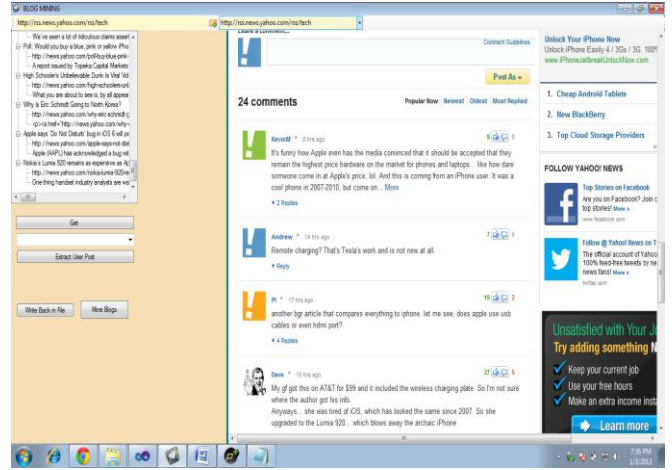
BLOG MINING

http://rss.news.yahoo.com/rss/tech

http://rss.news.yahoo.com/rss/tech

We've seen a lot of ridiculous claims assert
Poll: Would you buy a blue, pink or yellow iPh
http://news.yahoo.com/poll-buy-blue-pink-
A report issued by Topeka Capital Markets
High Schooler's Unbelievable Dunk Is Viral Vid
http://news.yahoo.com/high-schoolers-unb
What you are about to see is, by all appear
Why is Eric Schmidt Going to North Korea?
http://news.yahoo.com/why-eric-schmidt-g
<p><a href="http://news.yahoo.com/why-e
Apple says 'Do Not Disturb' bug in iOS 6 will pe
http://news.yahoo.com/apple-says-not-dist
Apple (AAPL) has acknowledged a bug wit
Nokia's Lumia 920 remains as expensive as Ap
http://news.yahoo.com/nokias-lumia-920-re
One thing handset industry analysts are wa

Get

Extract User Post

Write Back in File

Mine Blogs

Leave a comment...

Comment Guidelines

Post As

24 comments

Popular Now Newest Oldest Most Replied

KevinM 3 hrs ago 9 6

It's funny how Apple even has the media convinced that it should be accepted that they remain the highest price hardware on the market for phones and laptops... like how dare someone come in at Apple's price, lol. And this is coming from an iPhone user. It was a cool phone in 2007-2010, but come on... More

2 Replies

Andrew 14 hrs ago 7 6

Remote charging? That's Tesla's work and is not new at all.

Reply

Pi 17 hrs ago 19 2

another bgr article that compares everything to iphone. let me see, does apple use usb cables or even hdmi port?

4 Replies

Dave 18 hrs ago 27 5

My gf got this on AT&T for $99 and it included the wireless charging plate. So I'm not sure where the author got his info.

Anyways... she was tired of iOS, which has looked the same since 2007. So she upgraded to the Lumia 920... which blows away the archaic iPhone

Unlock Your iPhone Now
Unlock iPhone Easily 4 / 3Gs / 3G. 100%
www.iPhoneJailbreakUnlockNow.com

1. Cheap Android Tablets
2. New BlackBerry
3. Top Cloud Storage Providers

FOLLOW YAHOO! NEWS

Top Stories on Facebook
Are you on Facebook? Join to get top stories! More »
www.facebook.com

Follow @Yahoo News on T
The official account of Yahoo! 100% feed-free tweets by re news fans! More »
twitter.com

Unsatisfied with Your Jo
Try adding something N
Keep your current job
Use your free hours
Make an extra income inst
Learn more

7:36 PM
1/3/2013